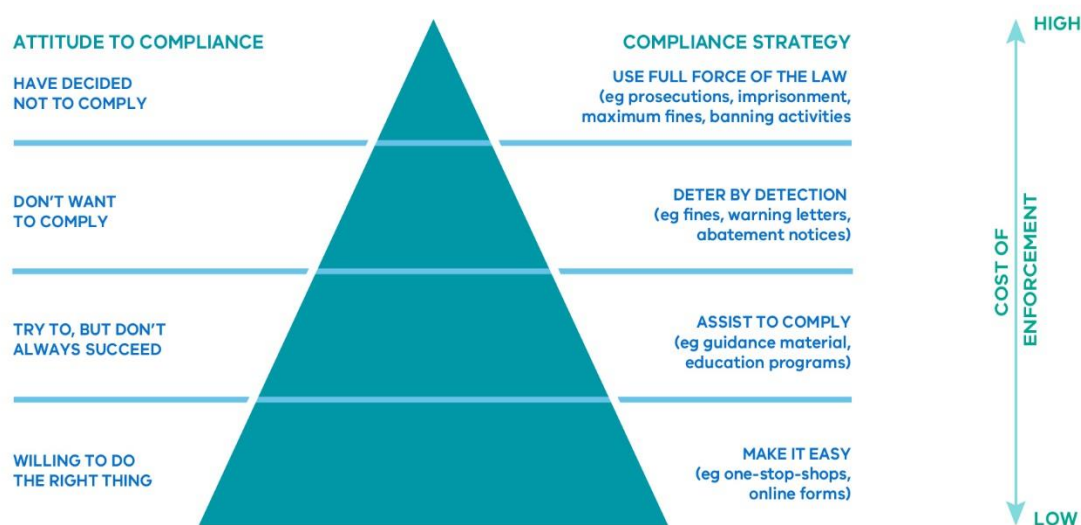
ATTITUDE TO COMPLIANCE

HAVE DECIDED NOT TO COMPLY

DON'T WANT TO COMPLY

TRY TO, BUT DON'T ALWAYS SUCCEED

WILLING TO DO THE RIGHT THING

COMPLIANCE STRATEGY

USE FULL FORCE OF THE LAW (eg prosecutions, imprisonment, maximum fines, banning activities

DETER BY DETECTION (eg fines, warning letters, abatement notices)

ASSIST TO COMPLY (eg guidance material, education programs)

MAKE IT EASY (eg one-stop-shops, online forms)

HIGH

COST OF ENFORCEMENT

LOW